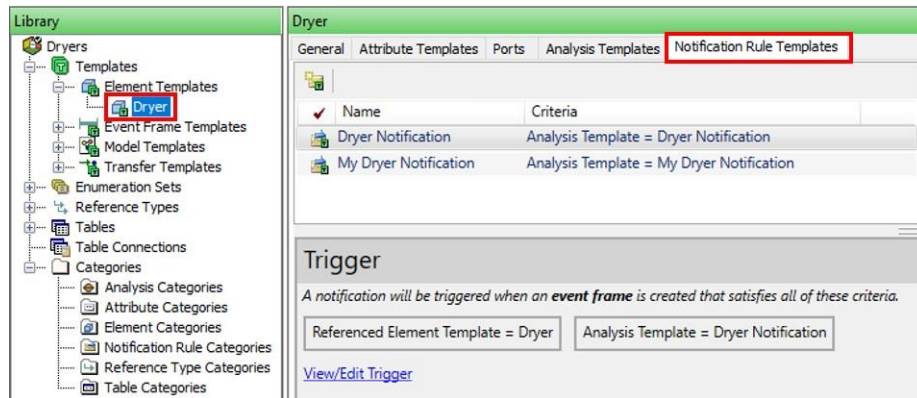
Library

Dryers
Templates
Element Templates
Dryer
Event Frame Templates
Model Templates
Transfer Templates
Enumeration Sets
Reference Types
Tables
Table Connections
Categories
Analysis Categories
Attribute Categories
Element Categories
Notification Rule Categories
Reference Type Categories
Table Categories

Dryer

General | Attribute Templates | Ports | Analysis Templates | Notification Rule Templates

| ✔ | Name | Criteria |
|---|---|---|
| | Dryer Notification | Analysis Template = Dryer Notification |
| | My Dryer Notification | Analysis Template = My Dryer Notification |

Trigger

A notification will be triggered when an event frame is created that satisfies all of these criteria.

Referenced Element Template = Dryer

Analysis Template = Dryer Notification

View/Edit Trigger